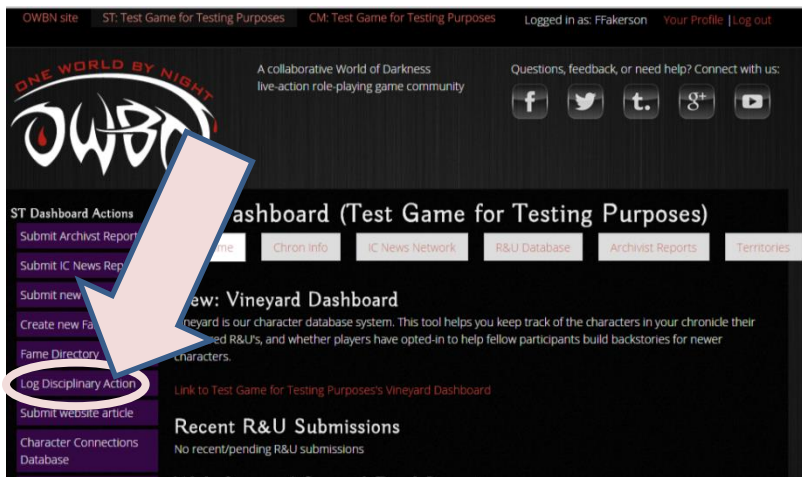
OWBN site ST: Test Game for Testing Purposes CM: Test Game for Testing Purposes

Logged in as: FFakerson Your Profile | Log out

ONE WORLD BY NIGHT

OWBN

A collaborative World of Darkness live-action role-playing game community

Questions, feedback, or need help? Connect with us:

f t. g+

ST Dashboard Actions

Submit Archivst Report

Submit IC News Rep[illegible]

Submit new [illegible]

Create new Fa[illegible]

Fame Directory

Log Disciplinary Action

Submit website article

Character Connections Database

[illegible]ashboard (Test Game for Testing Purposes)

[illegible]me Chron Info IC News Network R&U Database Archivist Reports Territories

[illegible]ew: Vineyard Dashboard

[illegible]ineyard is our character database system. This tool helps you keep track of the characters in your chronicle their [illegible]ed R&U's, and whether players have opted-in to help fellow participants build backstories for newer characters.

Link to Test Game for Testing Purposes's Vineyard Dashboard

Recent R&U Submissions

No recent/pending R&U submissions